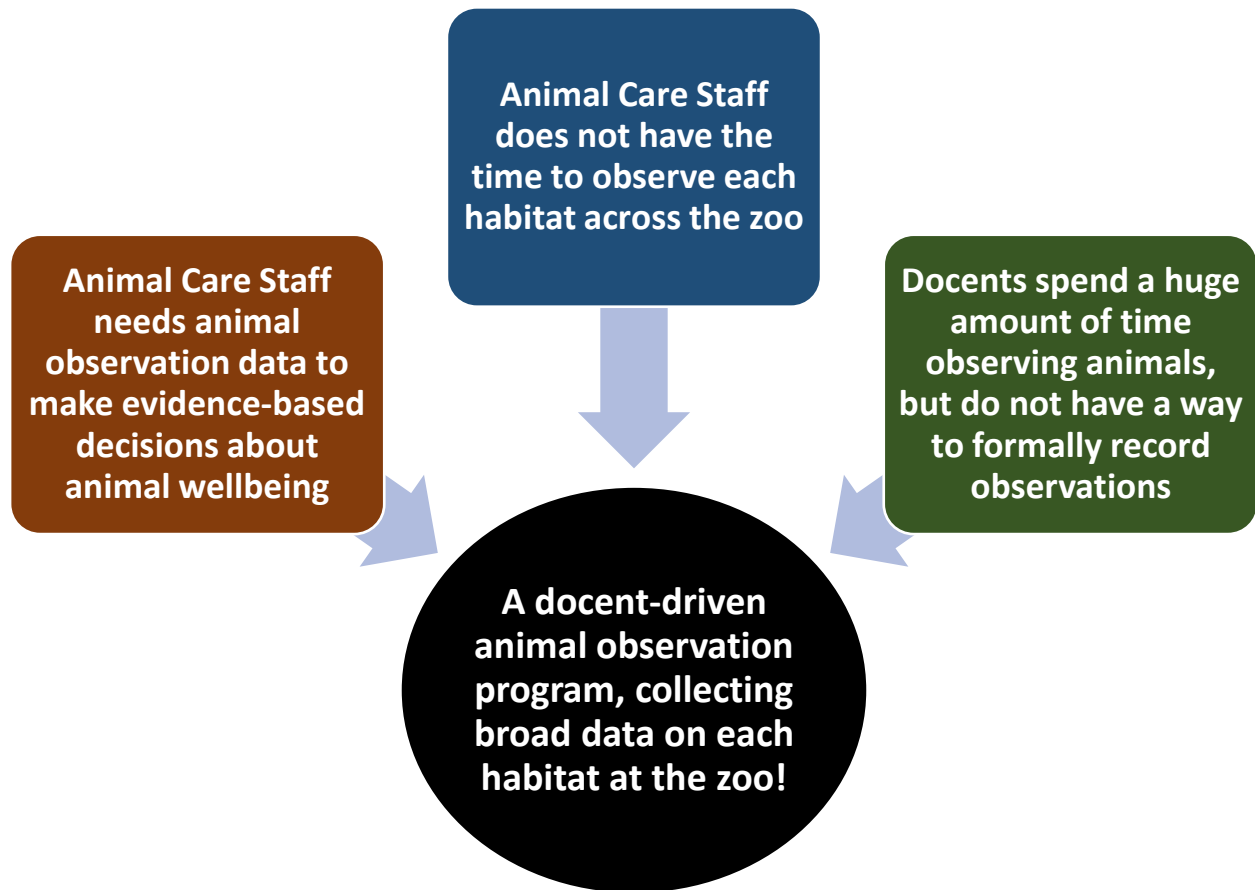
Animal Care Staff does not have the time to observe each habitat across the zoo

Animal Care Staff needs animal observation data to make evidence-based decisions about animal wellbeing

Docents spend a huge amount of time observing animals, but do not have a way to formally record observations

A docent-driven animal observation program, collecting broad data on each habitat at the zoo!